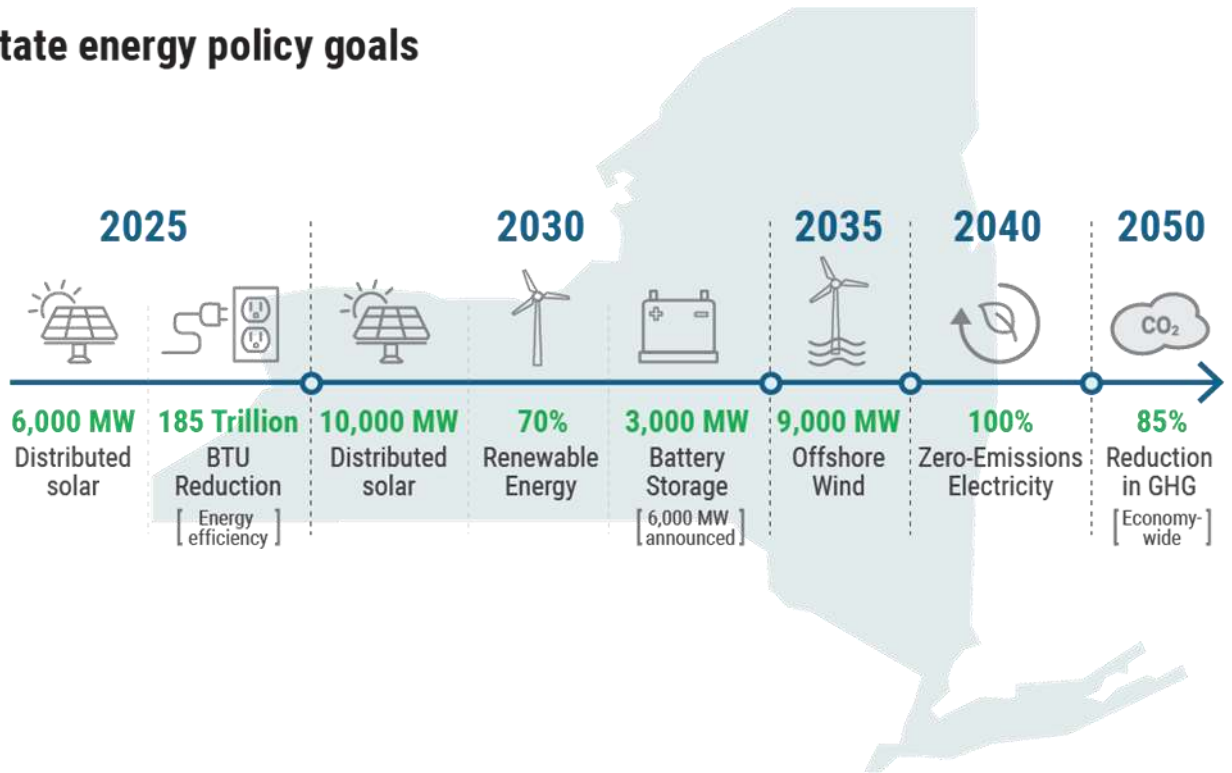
tate energy policy goals

2025

2030

2035

2040

2050

$CO_2$

6,000 MW
Distributed solar

185 Trillion
BTU Reduction
[Energy efficiency]

10,000 MW
Distributed solar

70%
Renewable Energy

3,000 MW
Battery Storage
[6,000 MW announced]

9,000 MW
Offshore Wind

100%
Zero-Emissions Electricity

85%
Reduction in GHG
[Economy-wide]